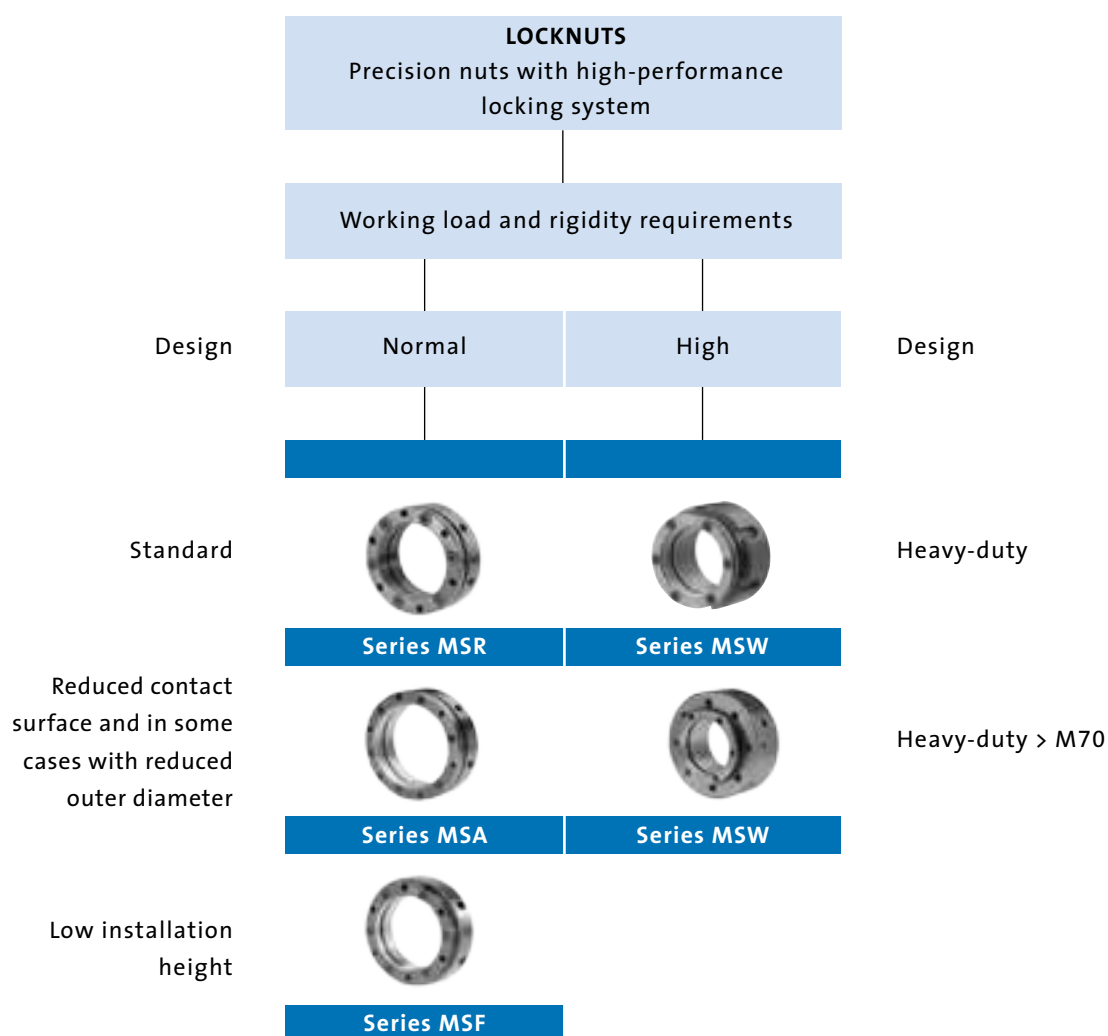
**LOCKNUTS**
Precision nuts with high-performance locking system

Working load and rigidity requirements

Design

Normal

High

Design

Standard

Heavy-duty

Series MSR

Series MSW

Reduced contact surface and in some cases with reduced outer diameter

Heavy-duty > M70

Series MSA

Series MSW

Low installation height

Series MSF